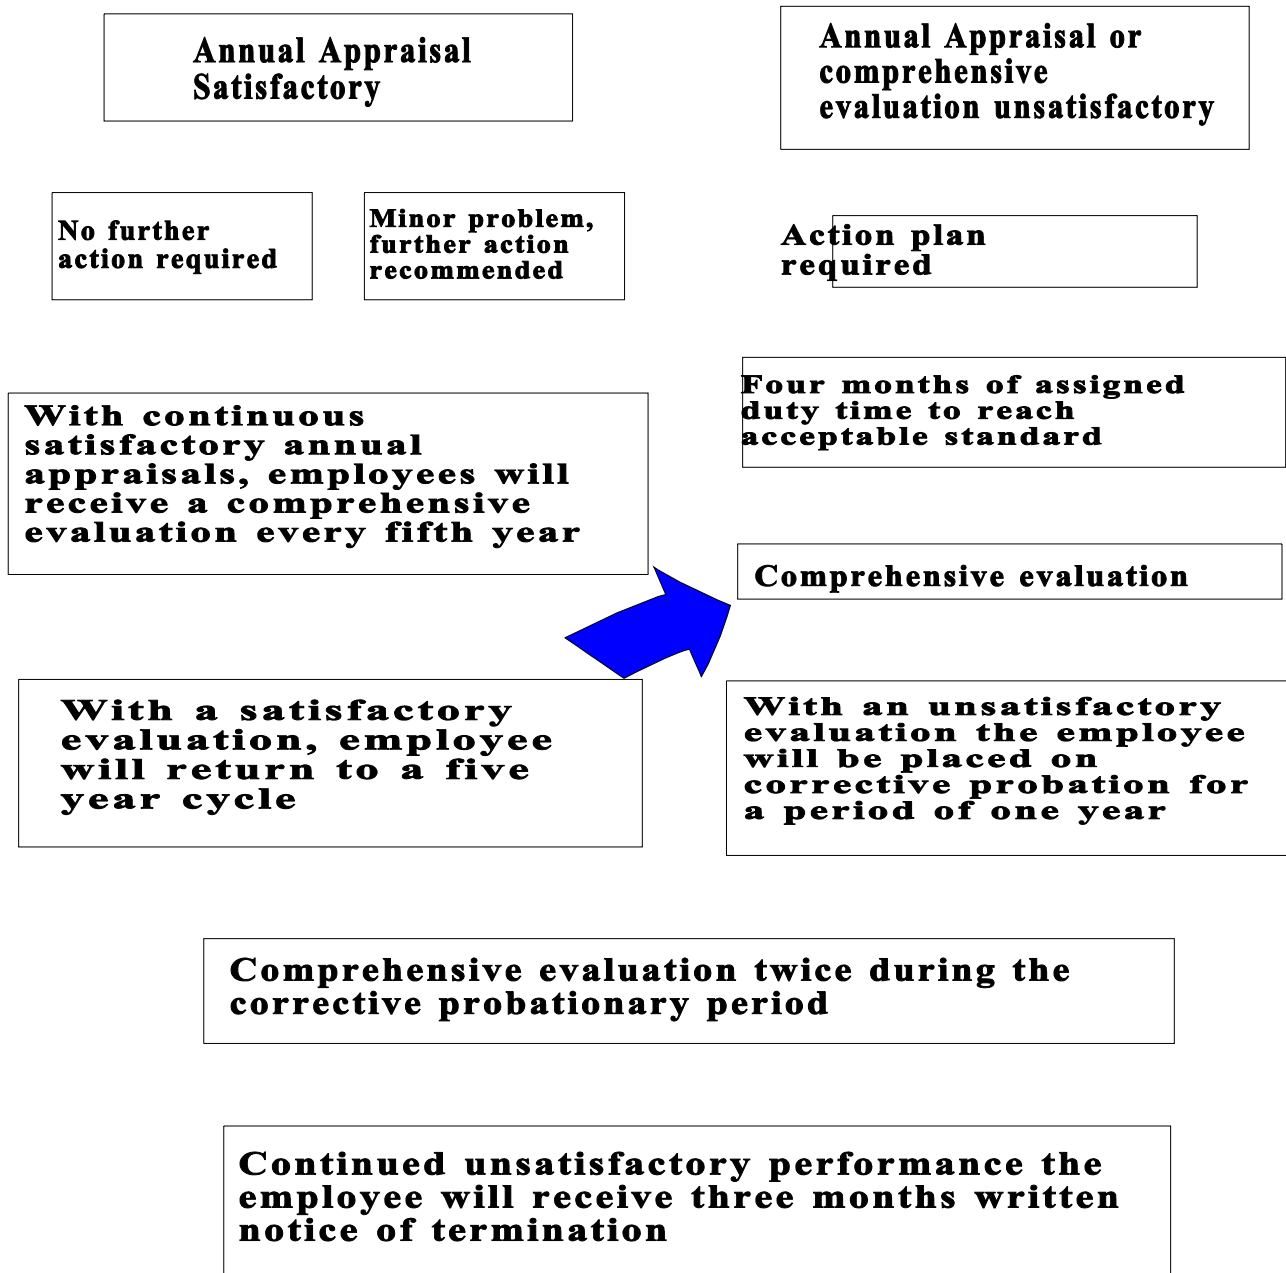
Annual Appraisal Satisfactory

Annual Appraisal or comprehensive evaluation unsatisfactory

No further action required

Minor problem, further action recommended

Action plan required

Four months of assigned duty time to reach acceptable standard

With continuous satisfactory annual appraisals, employees will receive a comprehensive evaluation every fifth year

Comprehensive evaluation

With a satisfactory evaluation, employee will return to a five year cycle

With an unsatisfactory evaluation the employee will be placed on corrective probation for a period of one year

Comprehensive evaluation twice during the corrective probationary period

Continued unsatisfactory performance the employee will receive three months written notice of termination